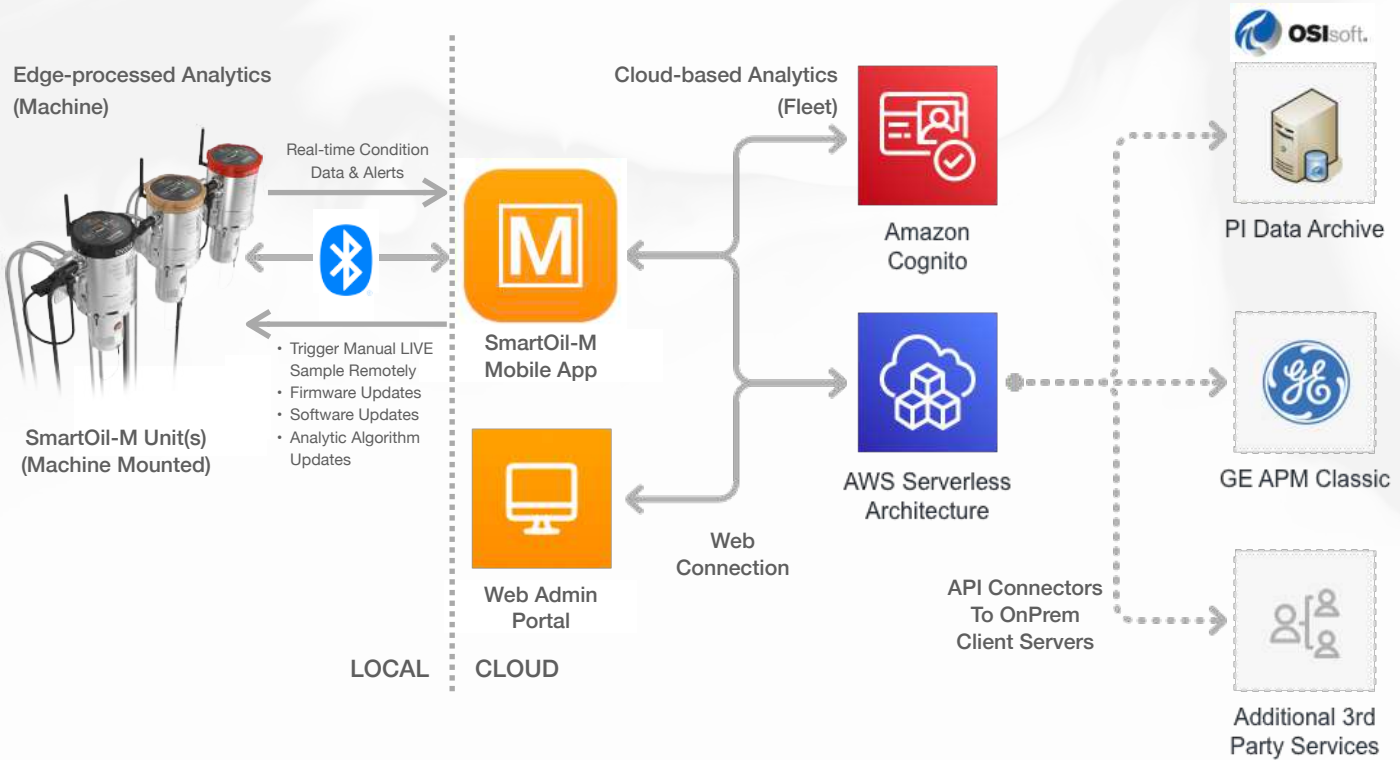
OSIsoft.

Edge-processed Analytics (Machine)

Cloud-based Analytics (Fleet)

Real-time Condition Data & Alerts

M

Amazon Cognito

PI Data Archive

SmartOil-M Mobile App

• Trigger Manual LIVE Sample Remotely
• Firmware Updates
• Software Updates
• Analytic Algorithm Updates

SmartOil-M Unit(s) (Machine Mounted)

AWS Serverless Architecture

GE APM Classic

Web Connection

Web Admin Portal

API Connectors To OnPrem Client Servers

LOCAL

CLOUD

Additional 3rd Party Services